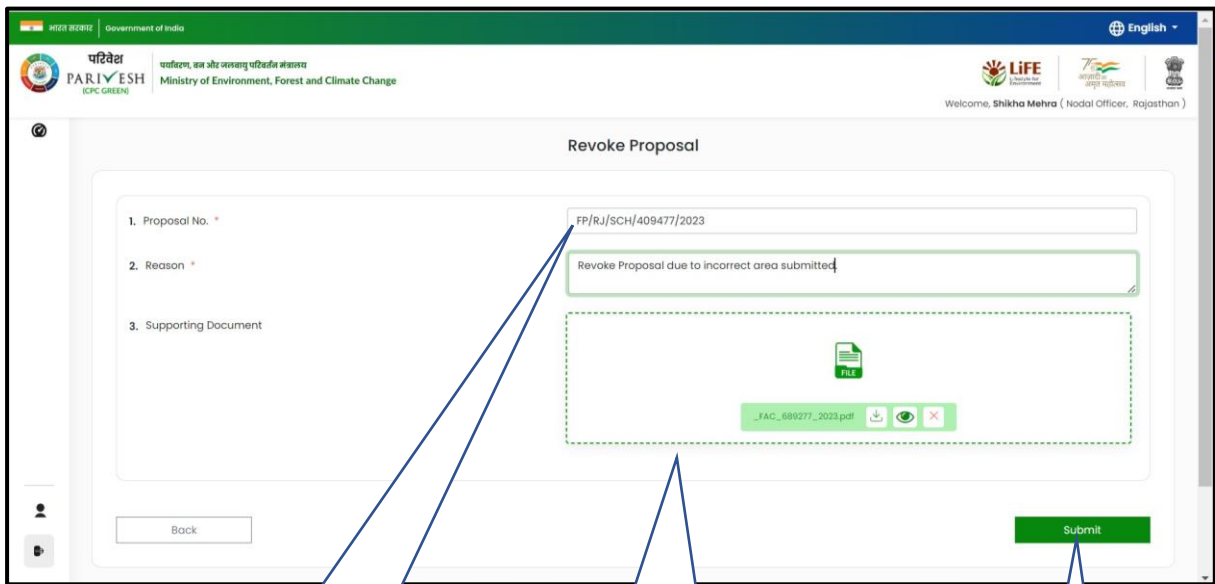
भारत सरकार | Government of India

English

परिवेश
PARIVESH
(CPC GREEN)

पर्यावरण, वन और जलवायु परिवर्तन मंत्रालय
Ministry of Environment, Forest and Climate Change

LiFE

Welcome, Shikha Mehra ( Nodal Officer, Rajasthan )

Revoke Proposal

1. Proposal No. *

FP/RJ/SCH/409477/2023

2. Reason *

Revoke Proposal due to incorrect area submitted

3. Supporting Document

FILE

_FAC_689277_2023.pdf

Back

Submit